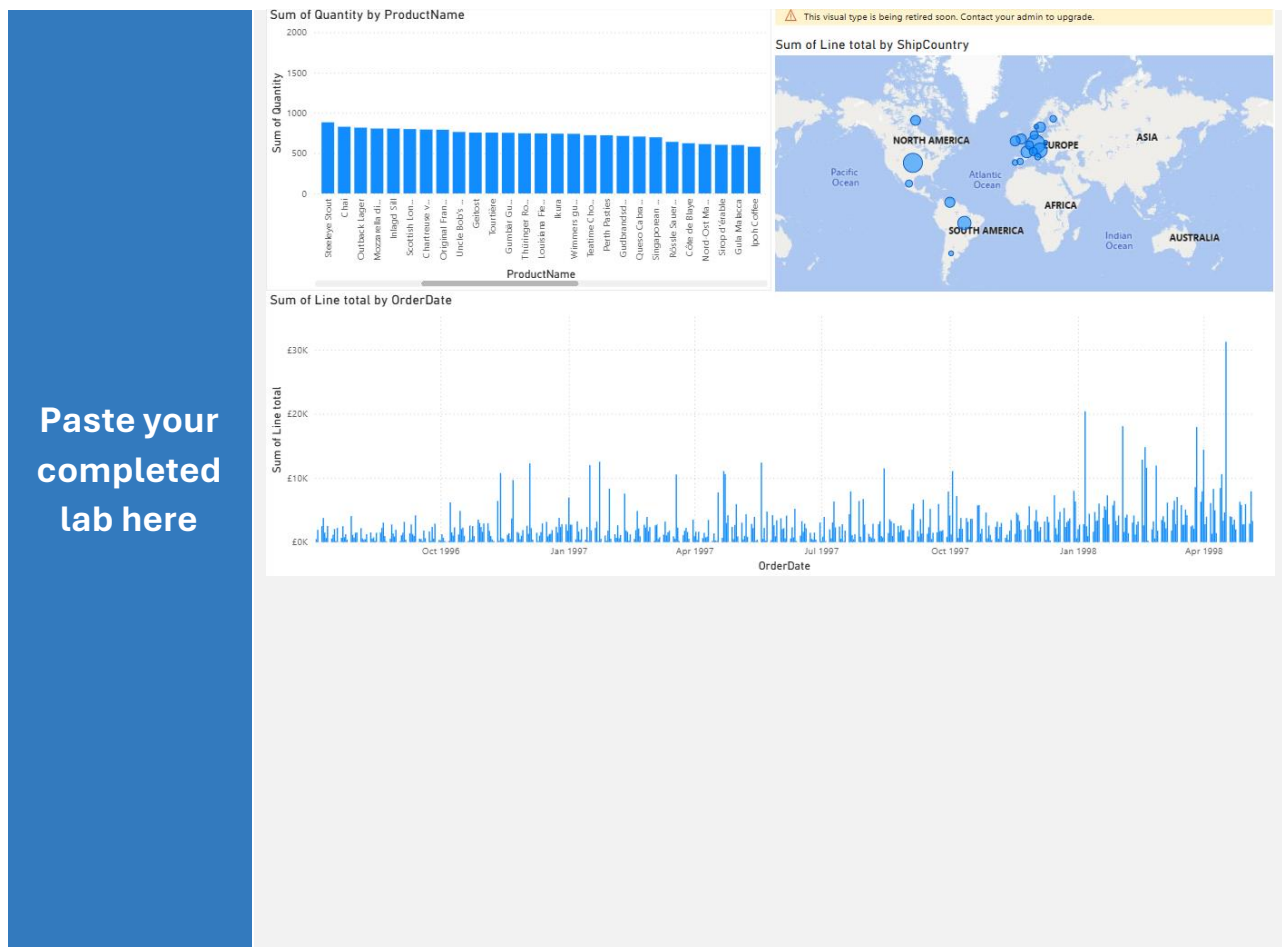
Paste your completed lab here

Sum of Quantity by ProductName

2000

1500

1000

500

0

Sum of Quantity

Steeleye Stout
Chai
Outback Lager
Mozzarella di...
Inlagd Sill
Scottish Lon...
Chartreuse v...
Original Fran...
Uncle Bob's ...
Geitost
Tourtière
Gumbär Gu...
Thüringer Ro...
Louisiana Fie...
Ikura
Wimmers gu...
Teatime Cho...
Perth Pasties
Gudbrandsd...
Queso Cabra...
Singaporean ...
Rössle Sauer...
Côte de Blaye
Nord-Ost Ma...
Sirop d'érable
Gula Malacca
Ipoh Coffee

ProductName

This visual type is being retired soon. Contact your admin to upgrade.

Sum of Line total by ShipCountry

NORTH AMERICA
EUROPE
ASIA
Pacific Ocean
Atlantic Ocean
AFRICA
SOUTH AMERICA
Indian Ocean
AUSTRALIA

Sum of Line total by OrderDate

£30K
£20K
£10K
£0K

Sum of Line total

Oct 1996
Jan 1997
Apr 1997
Jul 1997
Oct 1997
Jan 1998
Apr 1998

OrderDate